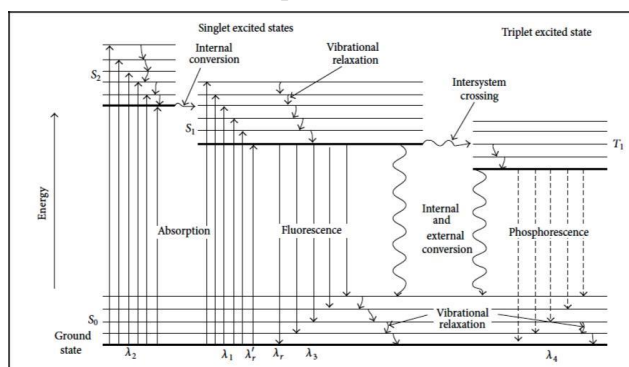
Singlet excited states

Triplet excited state

Internal conversion

Vibrational relaxation

Intersystem crossing

$S_2$

$S_1$

$T_1$

Energy

Absorption

Fluorescence

Internal and external conversion

Phosphorescence

$S_0$

Vibrational relaxation

Ground state

$\lambda_2$

$\lambda_1$

$\lambda_r'$

$\lambda_r$

$\lambda_3$

$\lambda_4$